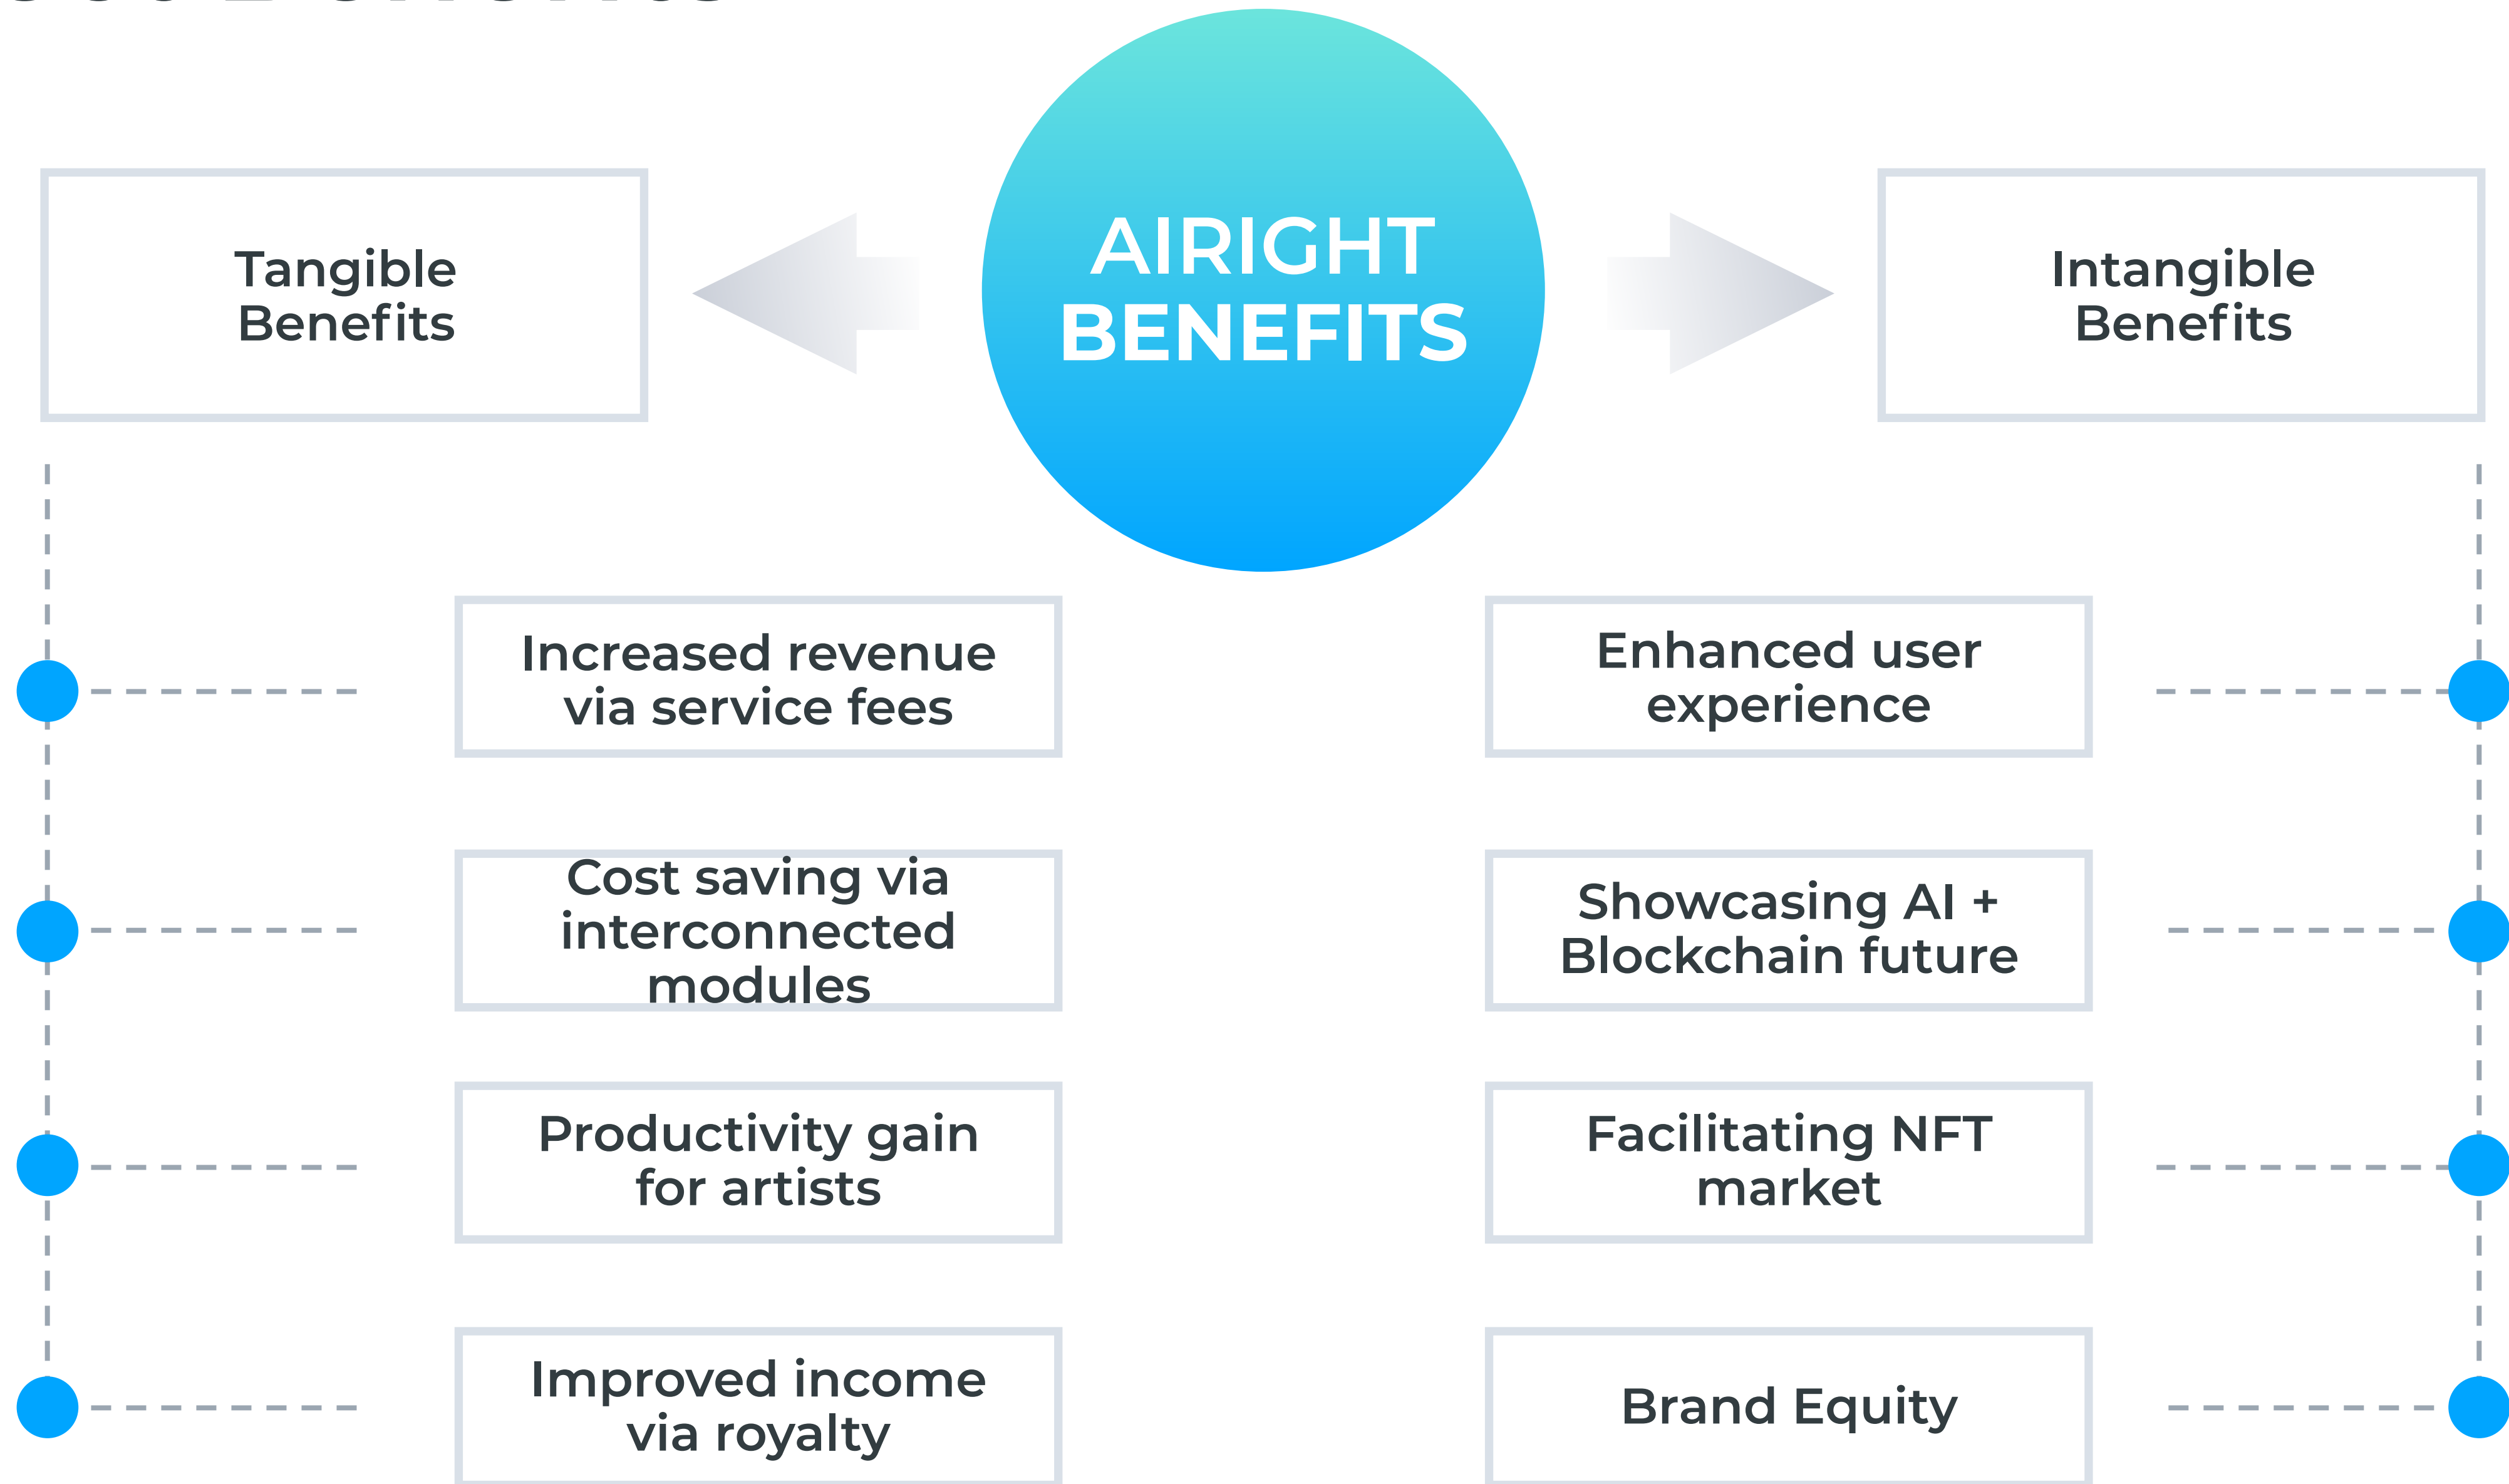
AIRIGHT BENEFITS

Tangible Benefits

Intangible Benefits

Increased revenue via service fees

Cost saving via interconnected modules

Productivity gain for artists

Improved income via royalty

Enhanced user experience

Showcasing AI + Blockchain future

Facilitating NFT market

Brand Equity